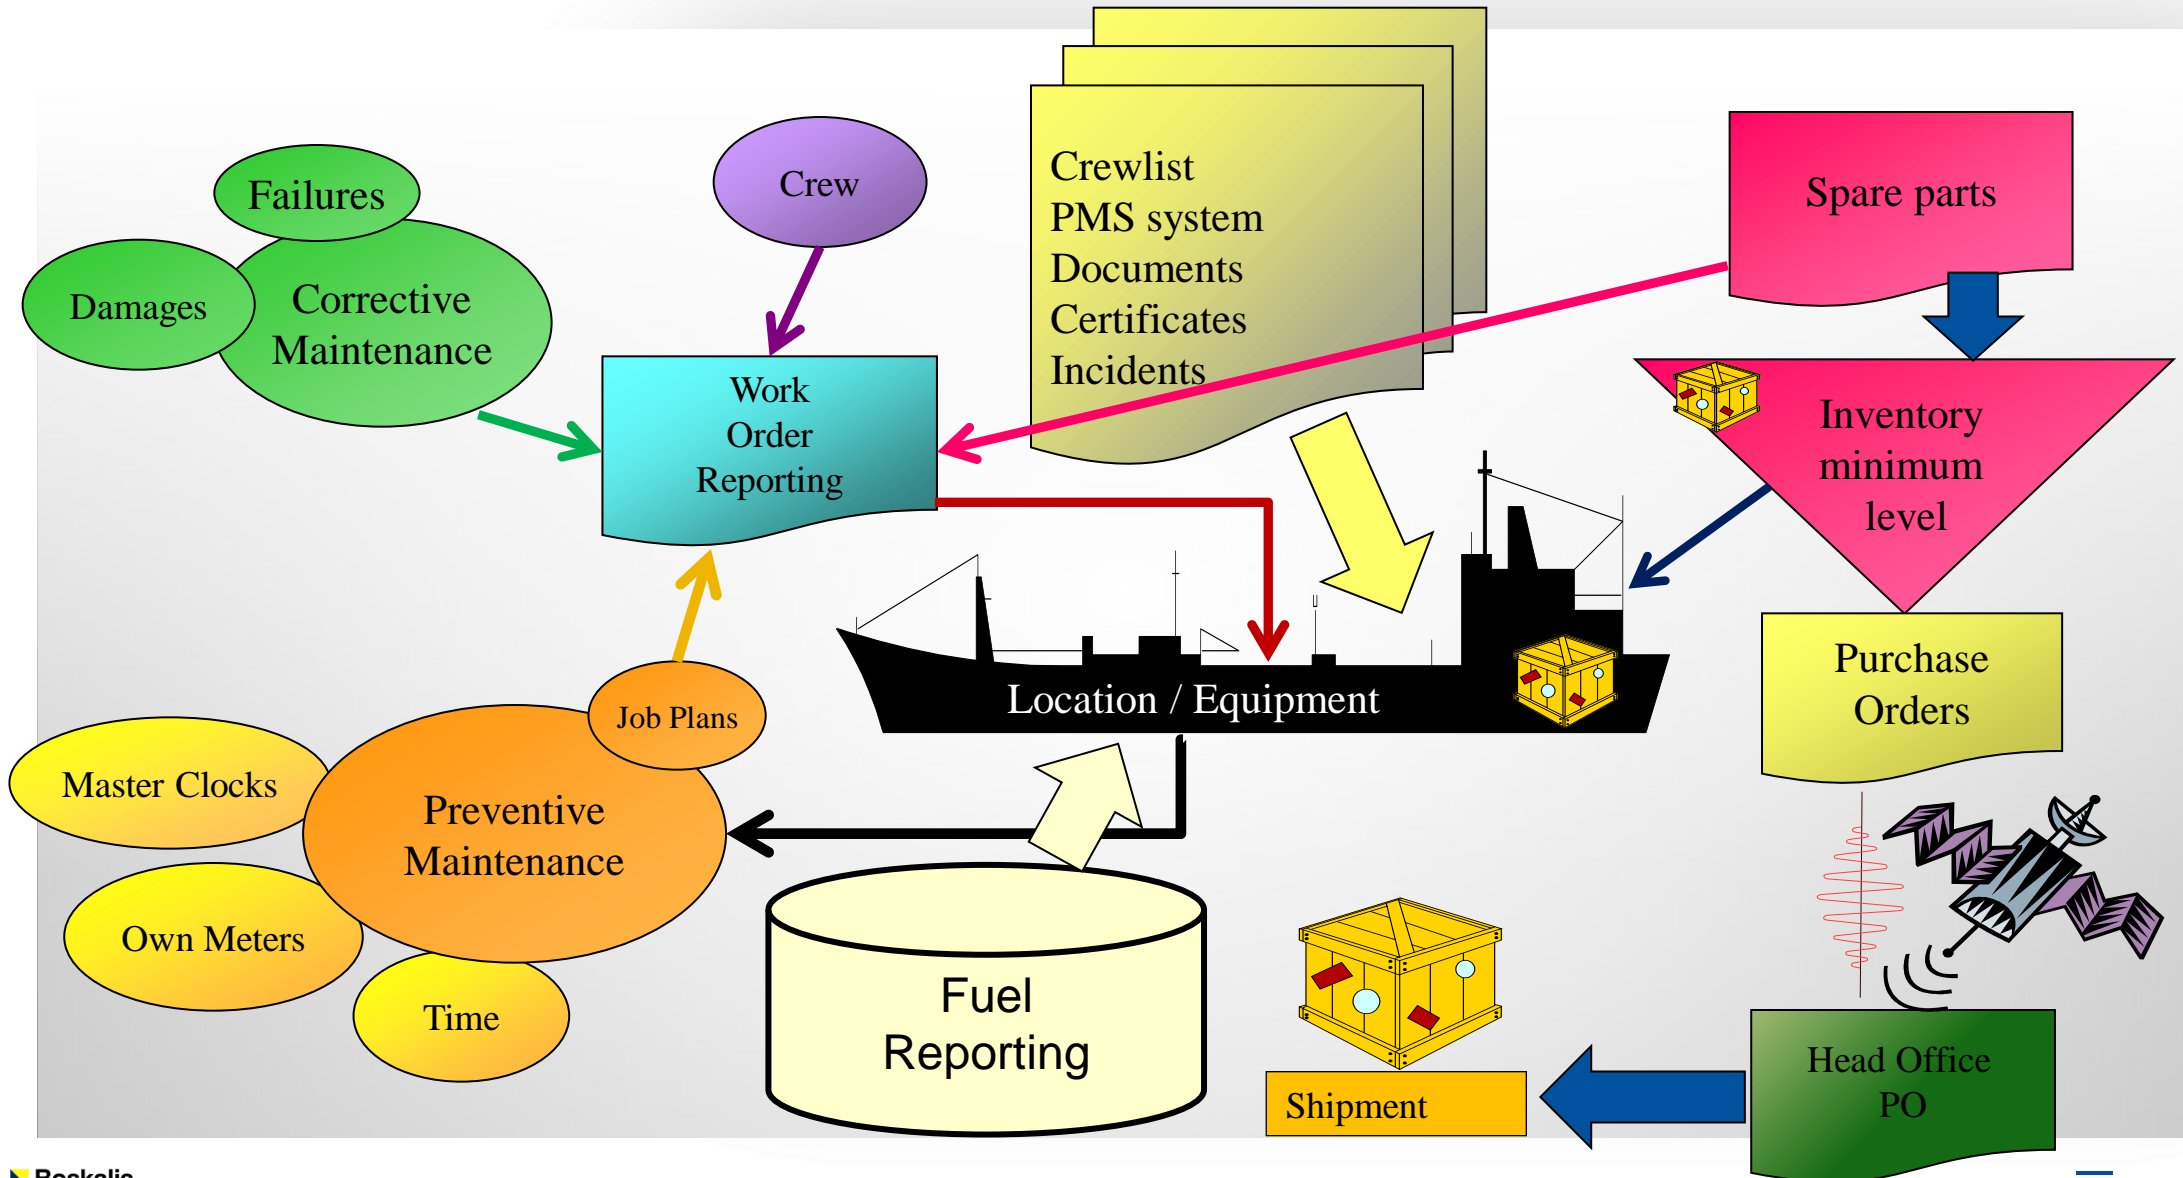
Failures

Damages

Corrective Maintenance

Crew

Work Order Reporting

Crewlist
PMS system
Documents
Certificates
Incidents

Spare parts

Inventory minimum level

Location / Equipment

Purchase Orders

Job Plans

Master Clocks

Preventive Maintenance

Own Meters

Time

Fuel Reporting

Shipment

Head Office PO

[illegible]